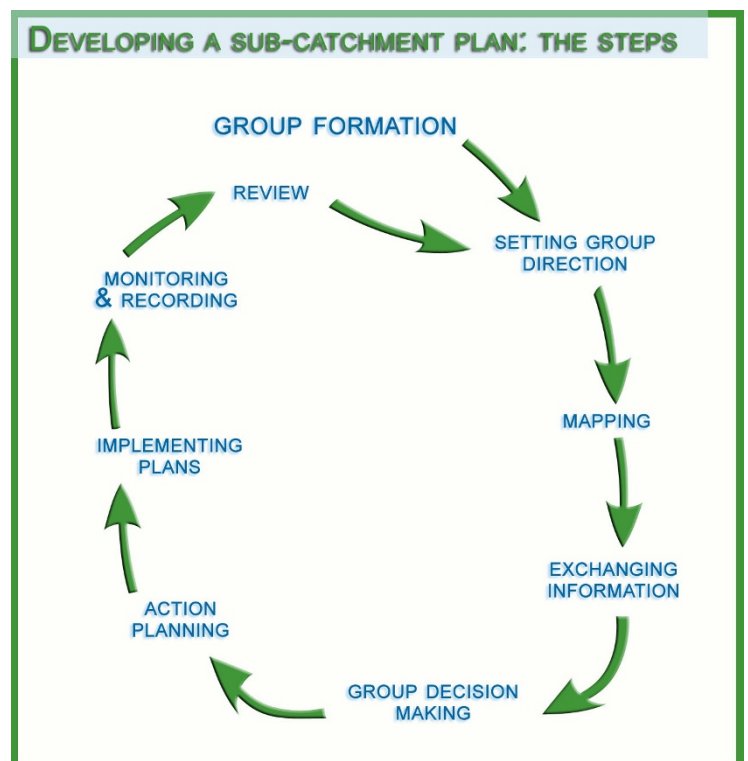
DEVELOPING A SUB-CATCHMENT PLAN: THE STEPS

GROUP FORMATION

SETTING GROUP DIRECTION

MAPPING

EXCHANGING INFORMATION

GROUP DECISION MAKING

ACTION PLANNING

IMPLEMENTING PLANS

MONITORING & RECORDING

REVIEW